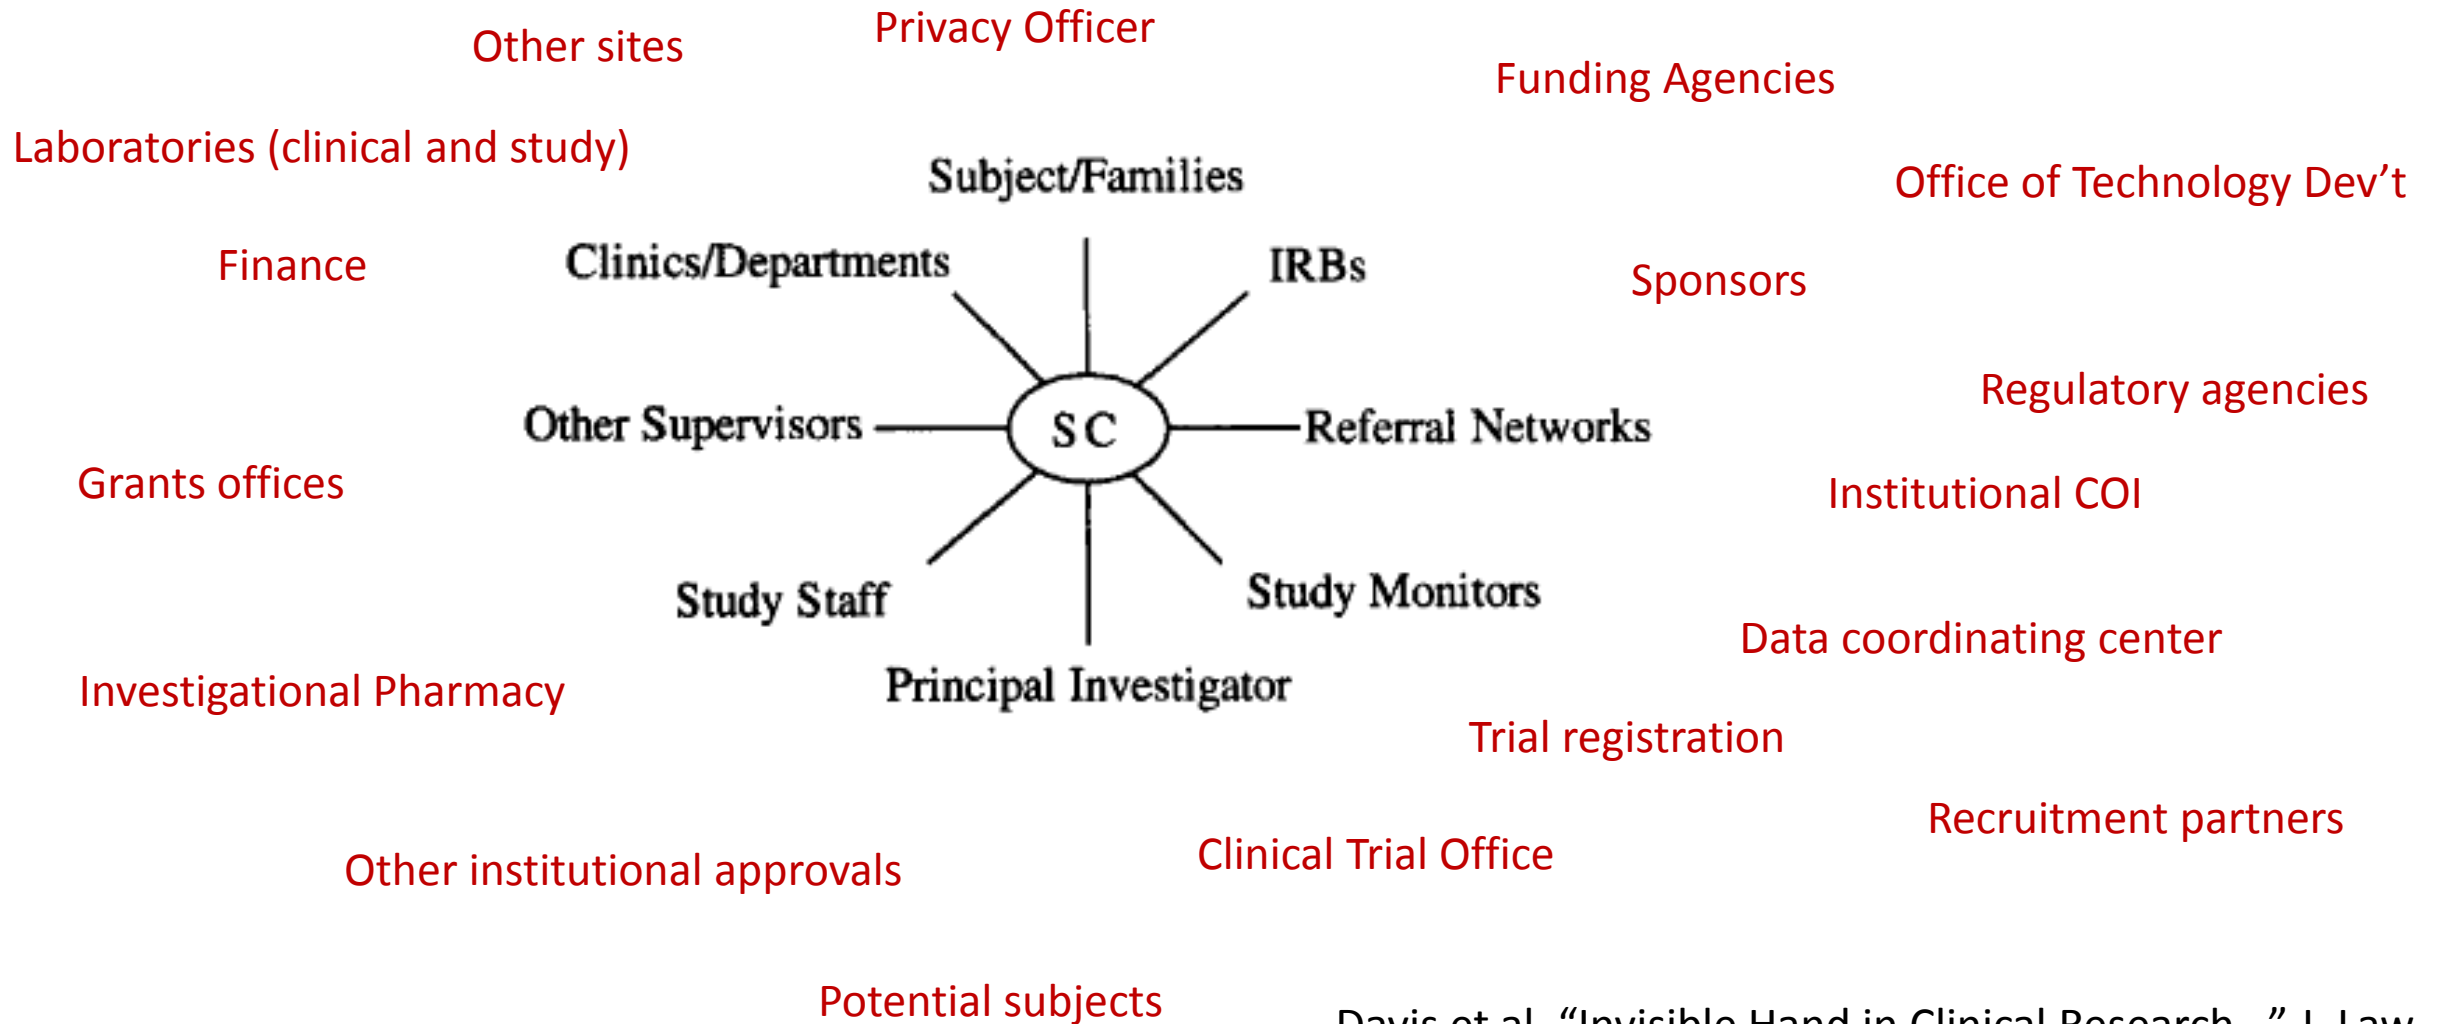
Privacy Officer

Other sites

Funding Agencies

Laboratories (clinical and study)

Office of Technology Dev't

Subject/Families

Finance

Clinics/Departments

IRBs

Sponsors

Regulatory agencies

Other Supervisors

SC

Referral Networks

Grants offices

Institutional COI

Study Staff

Study Monitors

Data coordinating center

Investigational Pharmacy

Principal Investigator

Trial registration

Recruitment partners

Clinical Trial Office

Other institutional approvals

Potential subjects

Davis et al. "Invisible Hand in Clinical Research..." J. Law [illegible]